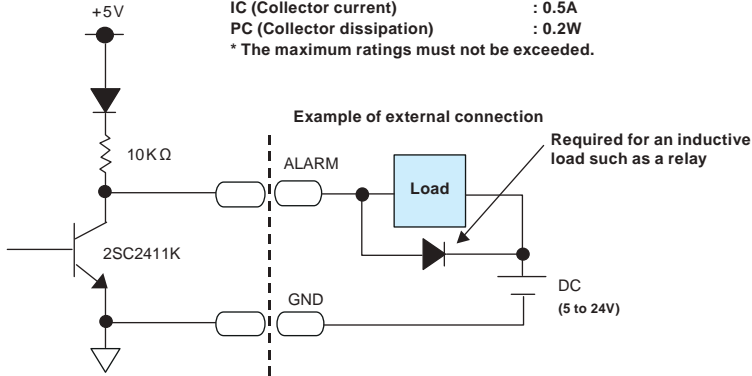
+5V

IC (Collector current) : 0.5A
PC (Collector dissipation) : 0.2W
* The maximum ratings must not be exceeded.

Example of external connection

10KΩ

ALARM

Load

Required for an inductive load such as a relay

2SC2411K

GND

DC
(5 to 24V)